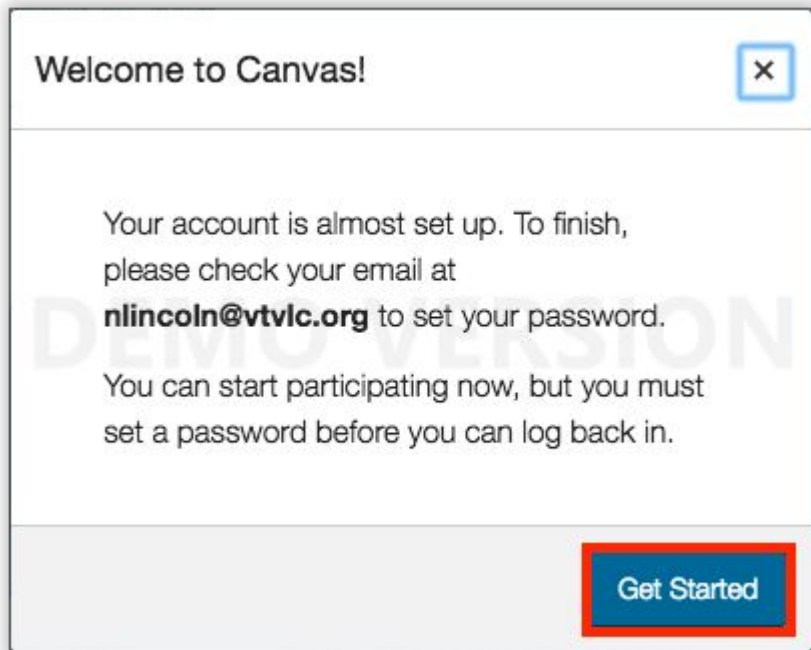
Welcome to Canvas!

×

Your account is almost set up. To finish, please check your email at **nlincoln@vtvlc.org** to set your password.

You can start participating now, but you must set a password before you can log back in.

DEMO VERSION

Get Started